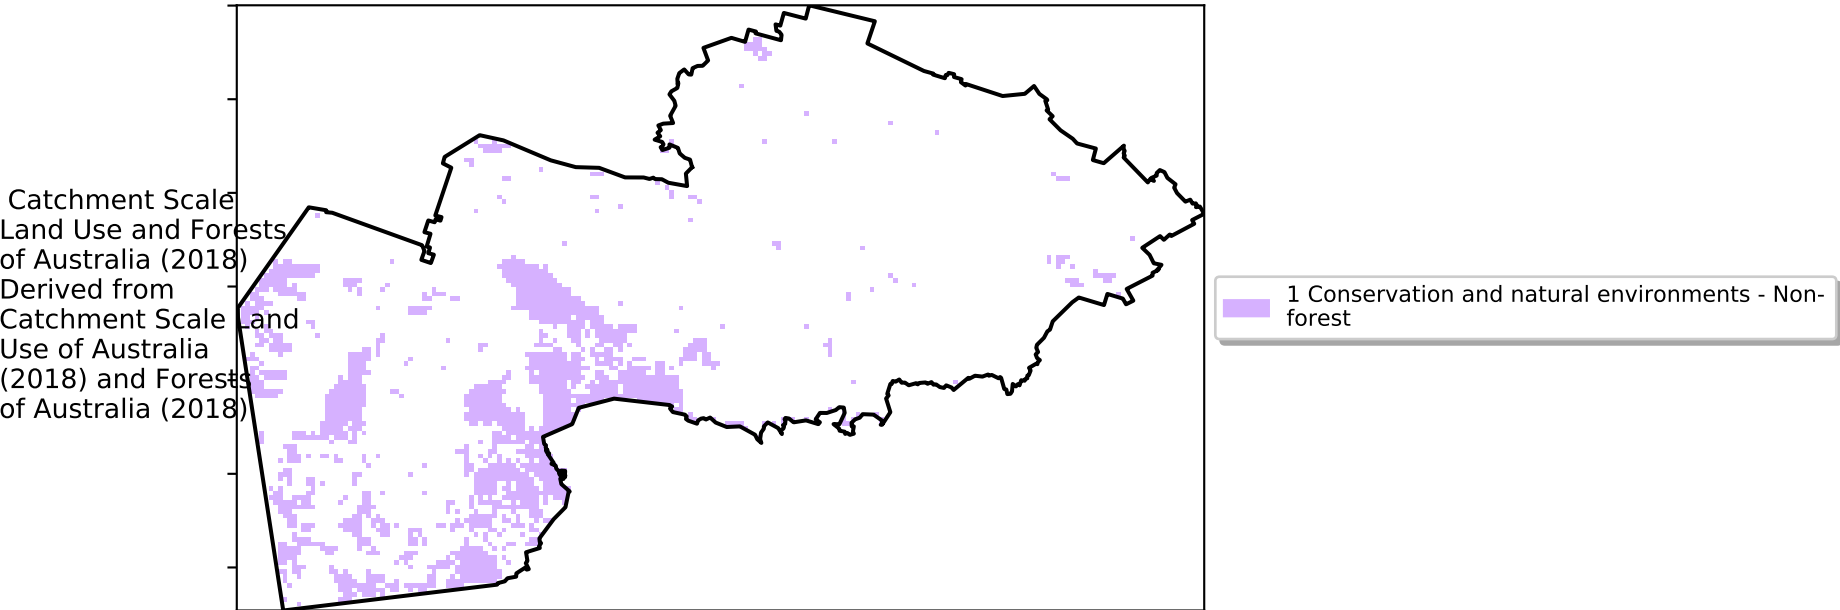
Catchment Scale Land Use and Forests of Australia (2018) Derived from Catchment Scale Land Use of Australia (2018) and Forests of Australia (2018)

1 Conservation and natural environments - Non-forest